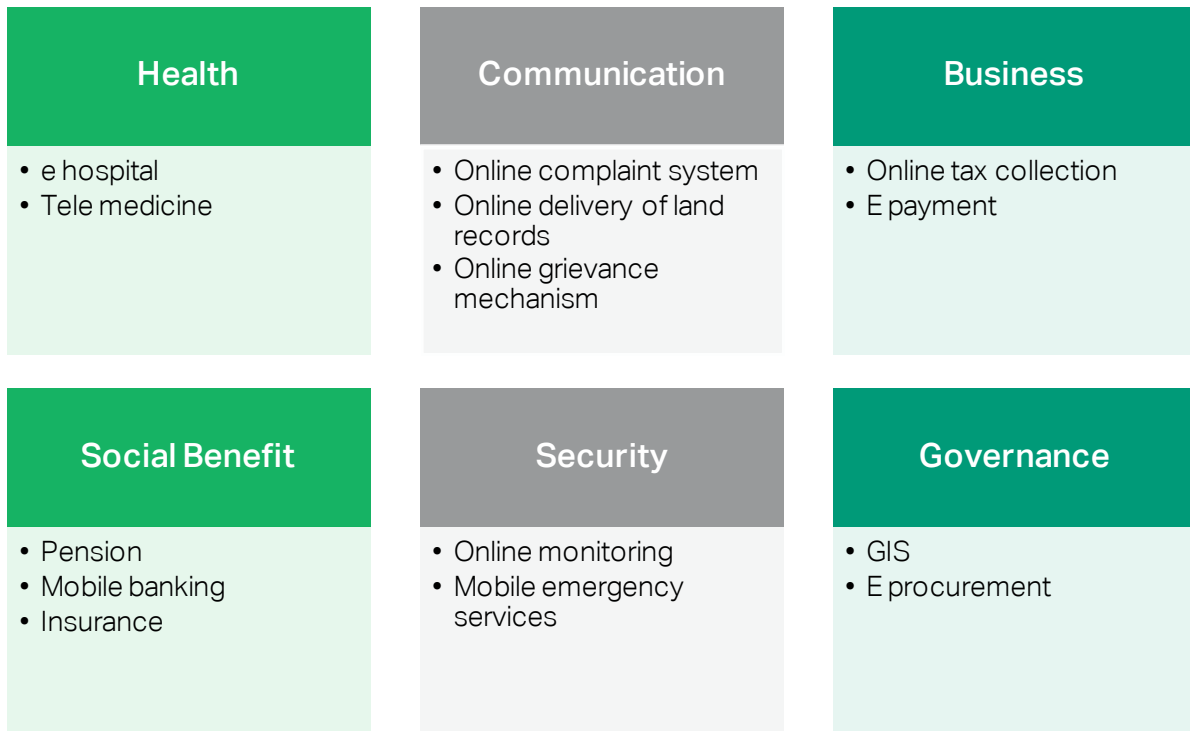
Health
- e hospital
- Tele medicine

Communication
- Online complaint system
- Online delivery of land records
- Online grievance mechanism

Business
- Online tax collection
- E payment

Social Benefit
- Pension
- Mobile banking
- Insurance

Security
- Online monitoring
- Mobile emergency services

Governance
- GIS
- E procurement